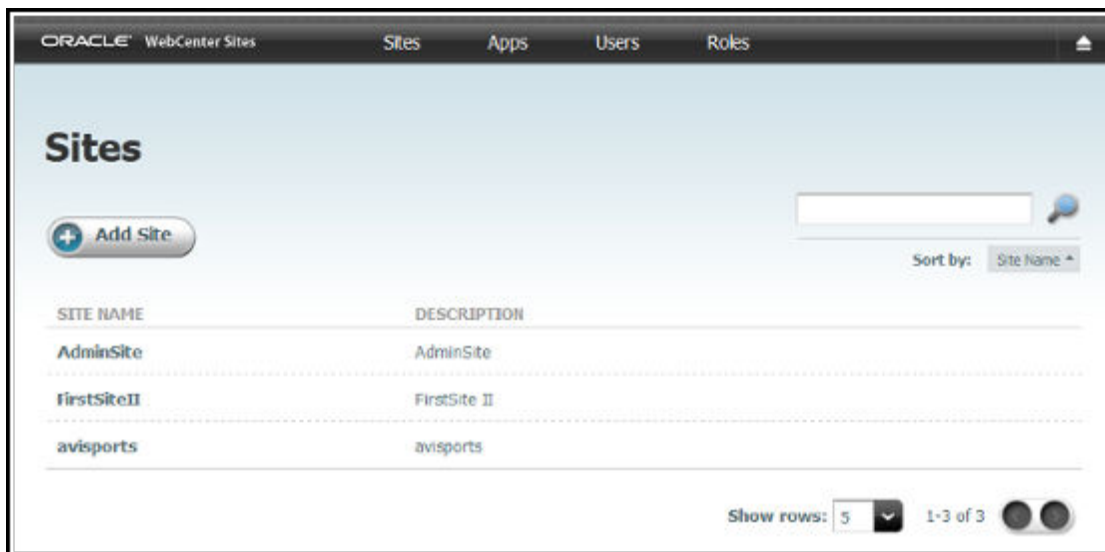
ORACLE WebCenter Sites

Sites Apps Users Roles

Sites

Add Site

Sort by: Site Name

| SITE NAME | DESCRIPTION |
|---|---|
| AdminSite | AdminSite |
| FirstSiteII | FirstSite II |
| avisports | avisports |

Show rows: 5 1-3 of 3